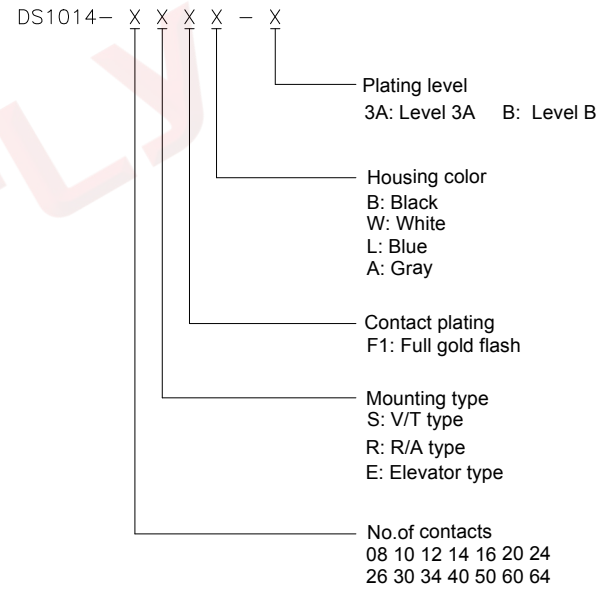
DS1014- X X X X - X

Plating level
3A: Level 3A B: Level B

Housing color
B: Black
W: White
L: Blue
A: Gray

Contact plating
F1: Full gold flash

Mounting type
S: V/T type
R: R/A type
E: Elevator type

No.of contacts
08 10 12 14 16 20 24
26 30 34 40 50 60 64